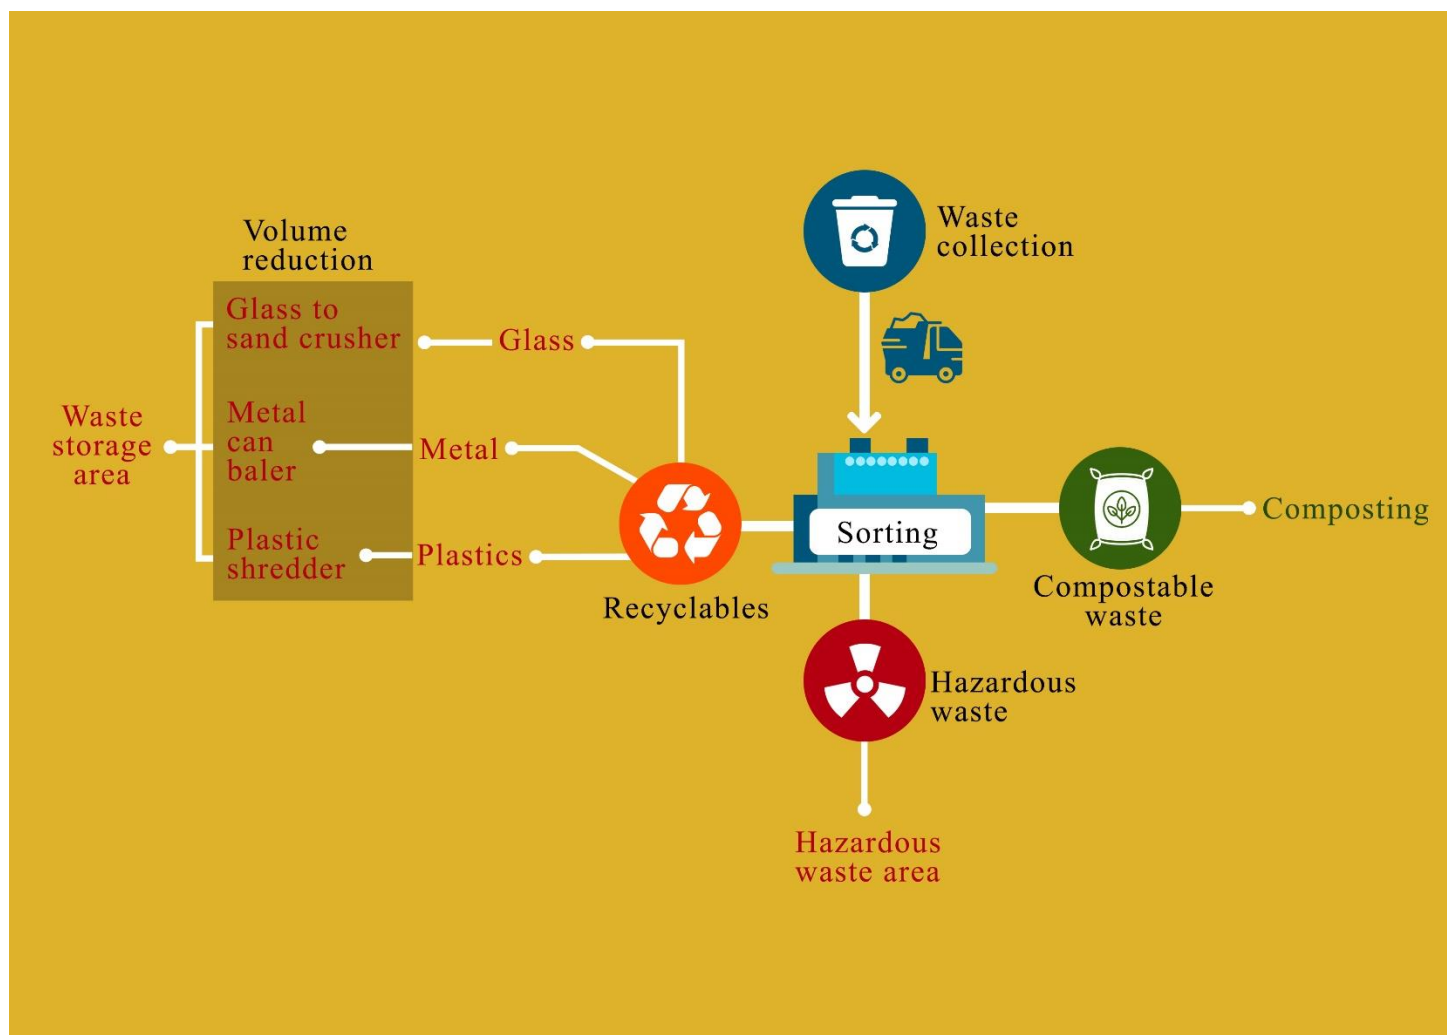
Waste collection

Volume reduction

Glass to sand crusher

Metal can baler

Plastic shredder

Waste storage area

Glass

Metal

Plastics

Recyclables

Sorting

Compostable waste

Composting

Hazardous waste

Hazardous waste area